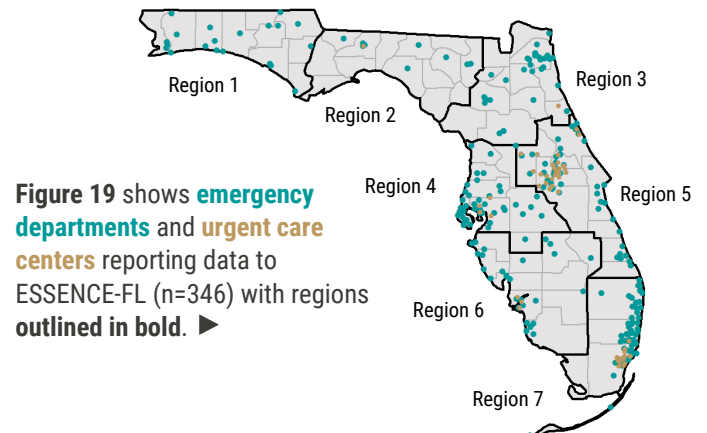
Region 1

Region 2

Region 3

Region 4

Region 5

Region 6

Region 7

**Figure 19** shows **emergency departments** and **urgent care centers** reporting data to ESSENCE-FL (n=346) with regions **outlined in bold**. ►